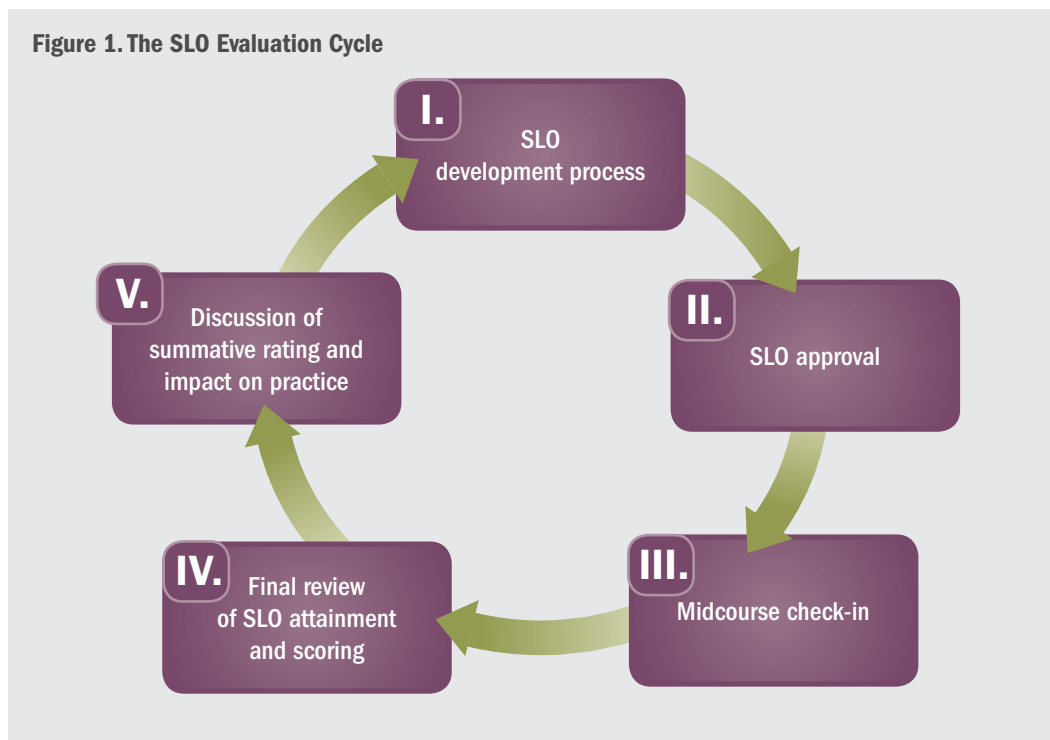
Figure 1. The SLO Evaluation Cycle

I.
SLO development process

II.
SLO approval

III.
Midcourse check-in

IV.
Final review of SLO attainment and scoring

V.
Discussion of summative rating and impact on practice